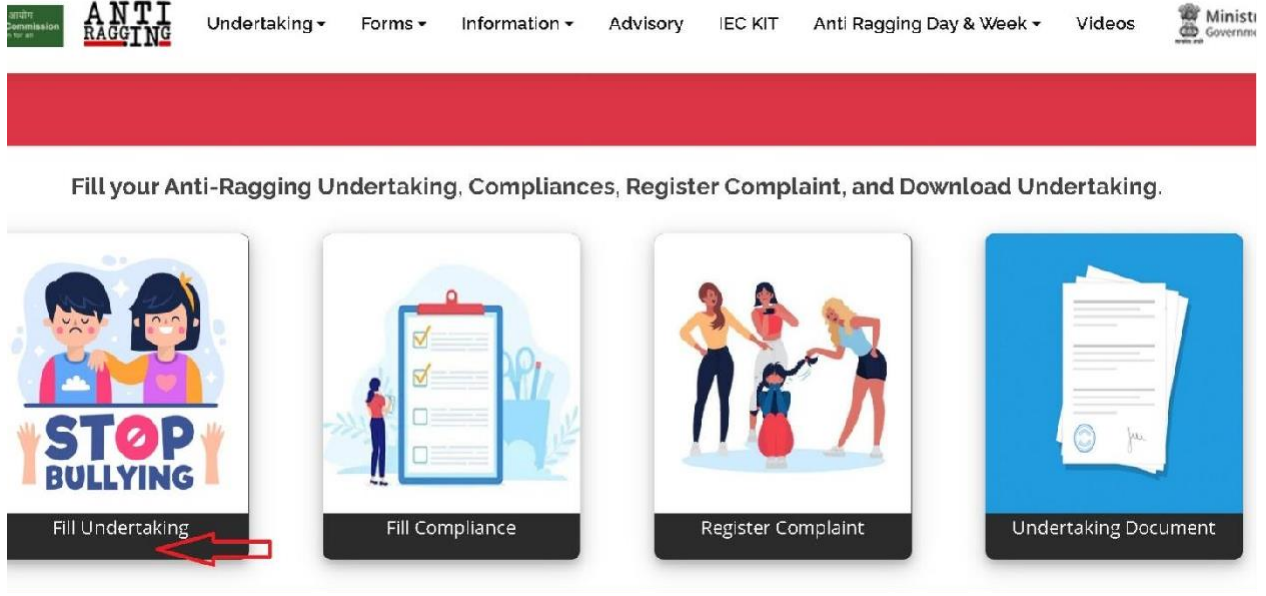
आयोग Commission n for an

ANTI RAGGING

Undertaking ▾ Forms ▾ Information ▾ Advisory IEC KIT Anti Ragging Day & Week ▾ Videos

Ministr Governm

Fill your Anti-Ragging Undertaking, Compliances, Register Complaint, and Download Undertaking.

STOP BULLYING

Fill Undertaking

Fill Compliance

Register Complaint

Undertaking Document